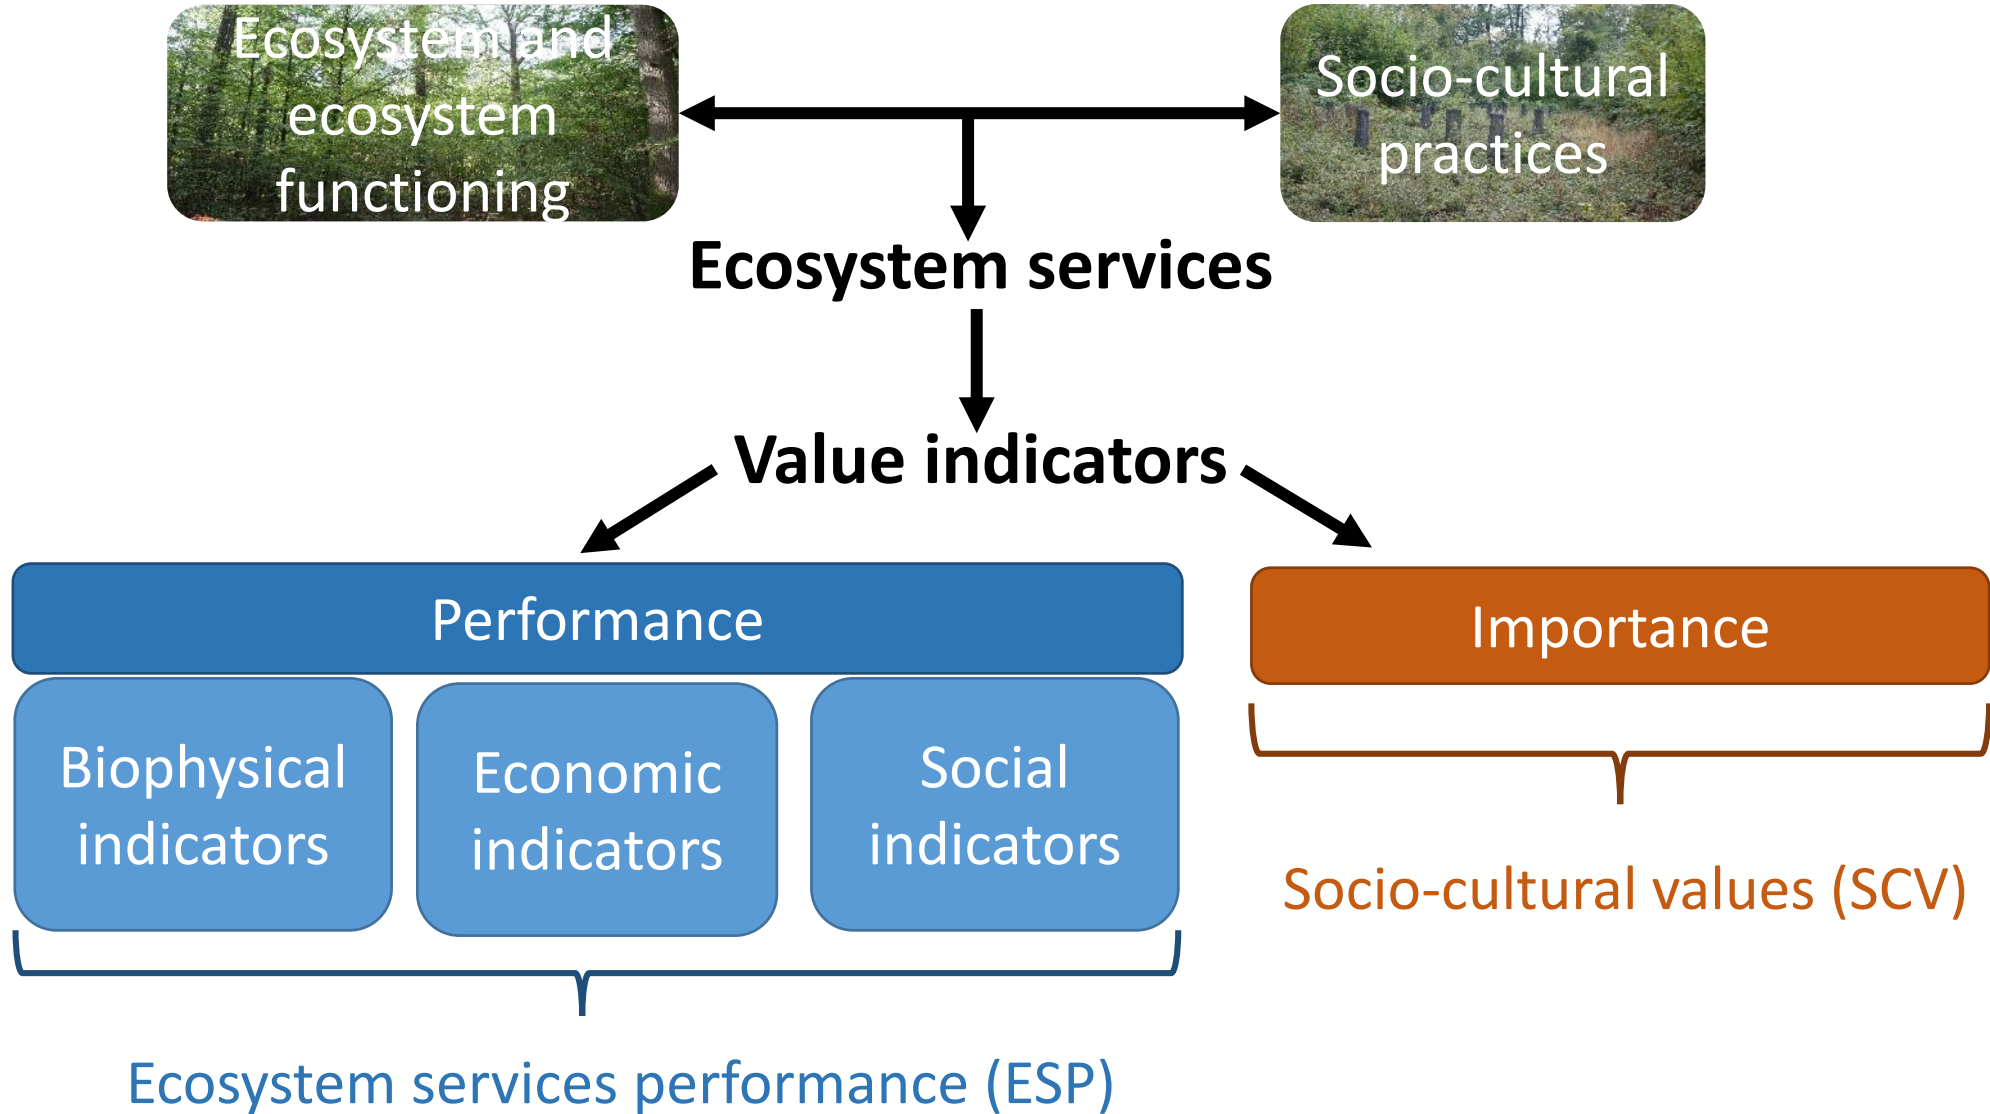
Ecosystem and ecosystem functioning

Socio-cultural practices

Ecosystem services

Value indicators

Performance

Importance

Biophysical indicators

Economic indicators

Social indicators

Socio-cultural values (SCV)

Ecosystem services performance (ESP)